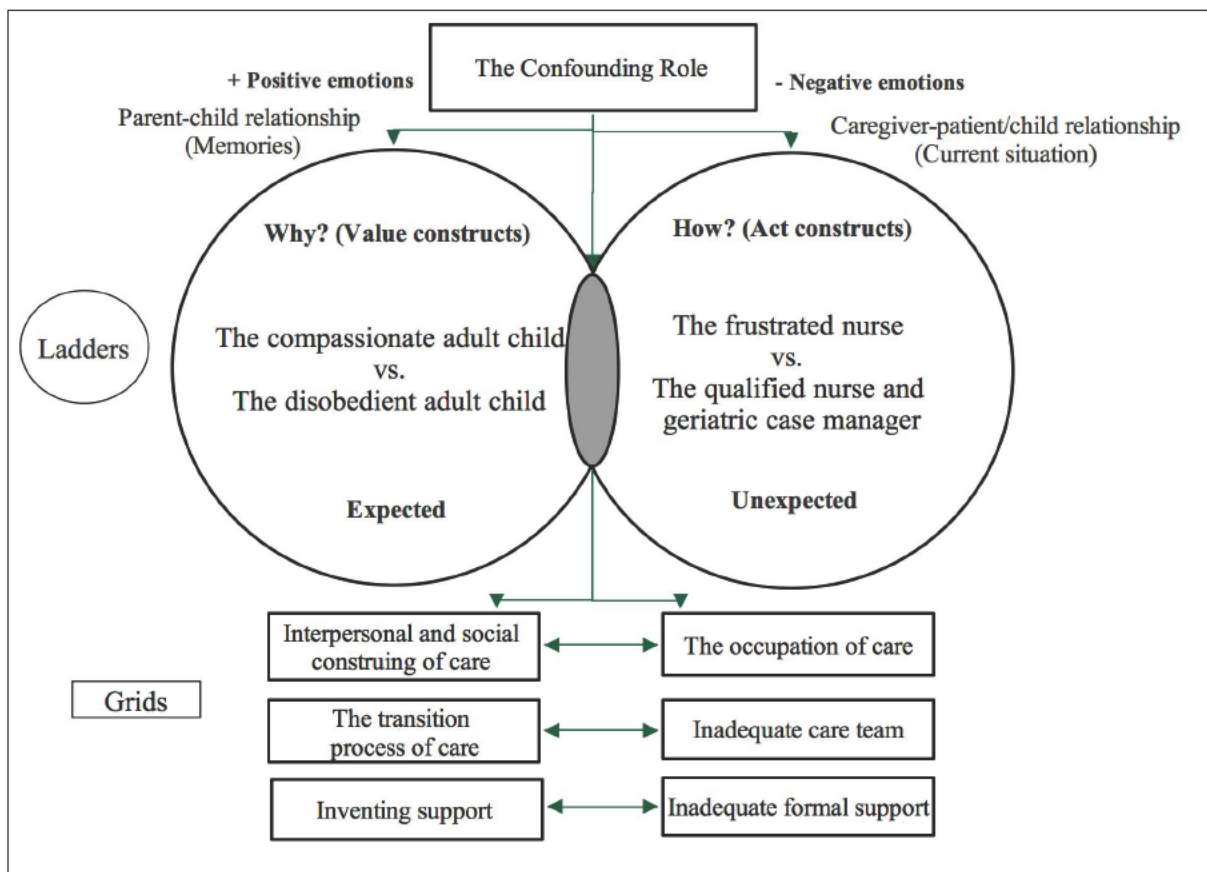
The Confounding Role

+ Positive emotions

- Negative emotions

Parent-child relationship (Memories)

Caregiver-patient/child relationship (Current situation)

Why? (Value constructs)

How? (Act constructs)

Ladders

The compassionate adult child vs. The disobedient adult child

The frustrated nurse vs. The qualified nurse and geriatric case manager

Expected

Unexpected

Interpersonal and social construing of care

The occupation of care

Grids

The transition process of care

Inadequate care team

Inventing support

Inadequate formal support